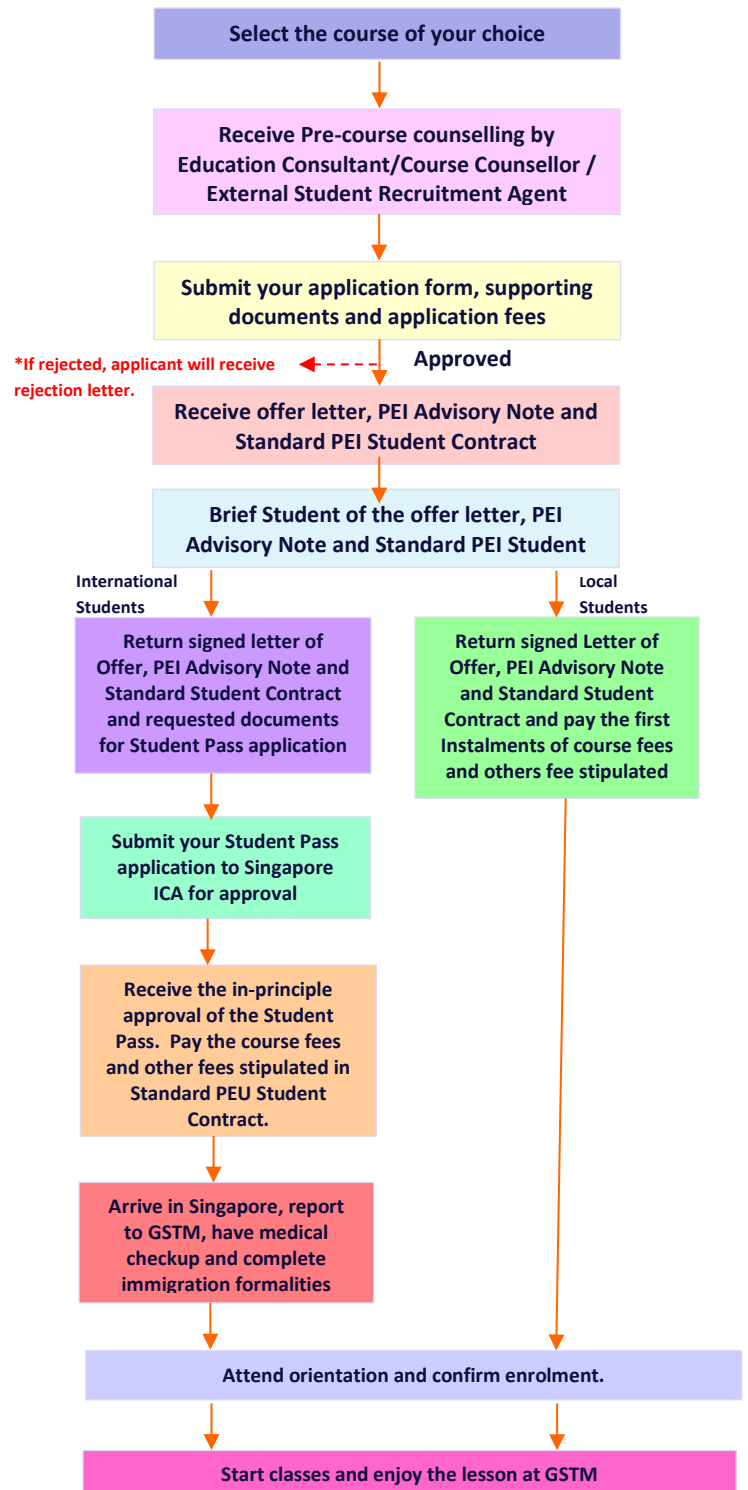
Select the course of your choice

Receive Pre-course counselling by Education Consultant/Course Counsellor / External Student Recruitment Agent

Submit your application form, supporting documents and application fees

*If rejected, applicant will receive rejection letter.

Approved

Receive offer letter, PEI Advisory Note and Standard PEI Student Contract

Brief Student of the offer letter, PEI Advisory Note and Standard PEI Student

International Students

Local Students

Return signed letter of Offer, PEI Advisory Note and Standard Student Contract and requested documents for Student Pass application

Return signed Letter of Offer, PEI Advisory Note and Standard Student Contract and pay the first Instalments of course fees and others fee stipulated

Submit your Student Pass application to Singapore ICA for approval

Receive the in-principle approval of the Student Pass. Pay the course fees and other fees stipulated in Standard PEU Student Contract.

Arrive in Singapore, report to GSTM, have medical checkup and complete immigration formalities

Attend orientation and confirm enrolment.

Start classes and enjoy the lesson at GSTM